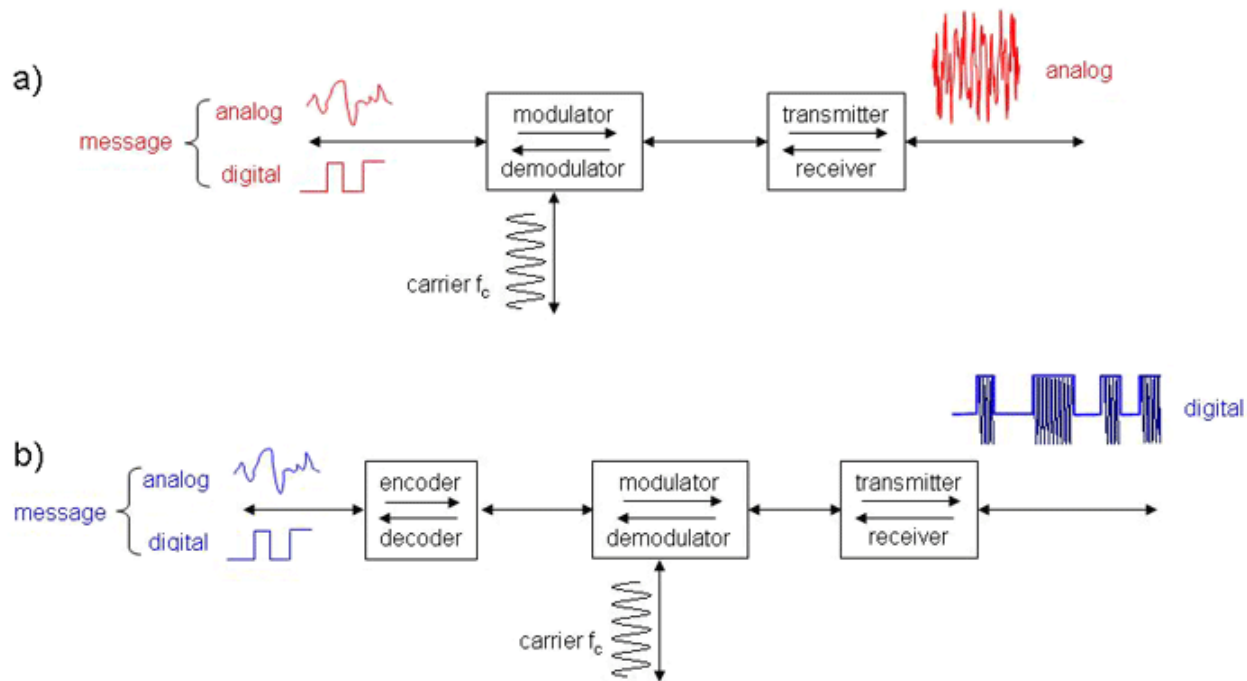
a)

message analog digital

modulator demodulator

transmitter receiver

analog

carrier $f_c$

b)

digital

message analog digital

encoder decoder

modulator demodulator

transmitter receiver

carrier $f_c$